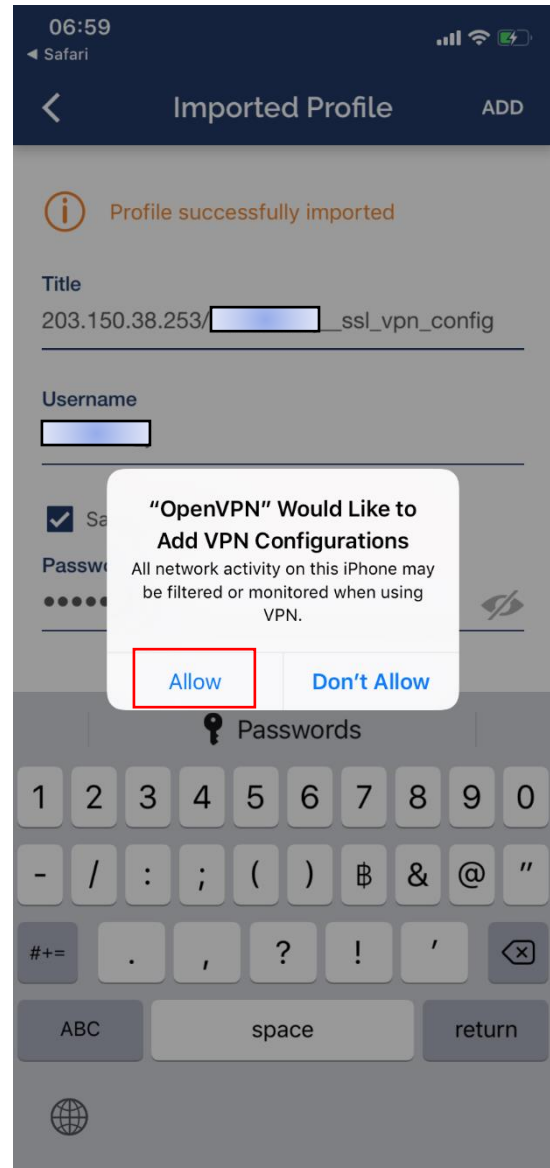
06:59
◀ Safari

Imported Profile
ADD

Profile successfully imported

Title
203.150.38.253/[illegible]_ssl_vpn_config

Username
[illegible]

Sa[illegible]

Passw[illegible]
●●●●●

"OpenVPN" Would Like to Add VPN Configurations
All network activity on this iPhone may be filtered or monitored when using VPN.

Allow
Don't Allow

Passwords

1 2 3 4 5 6 7 8 9 0
- / : ; ( ) ฿ & @ "
#+= . , ? ! '
ABC
space
return